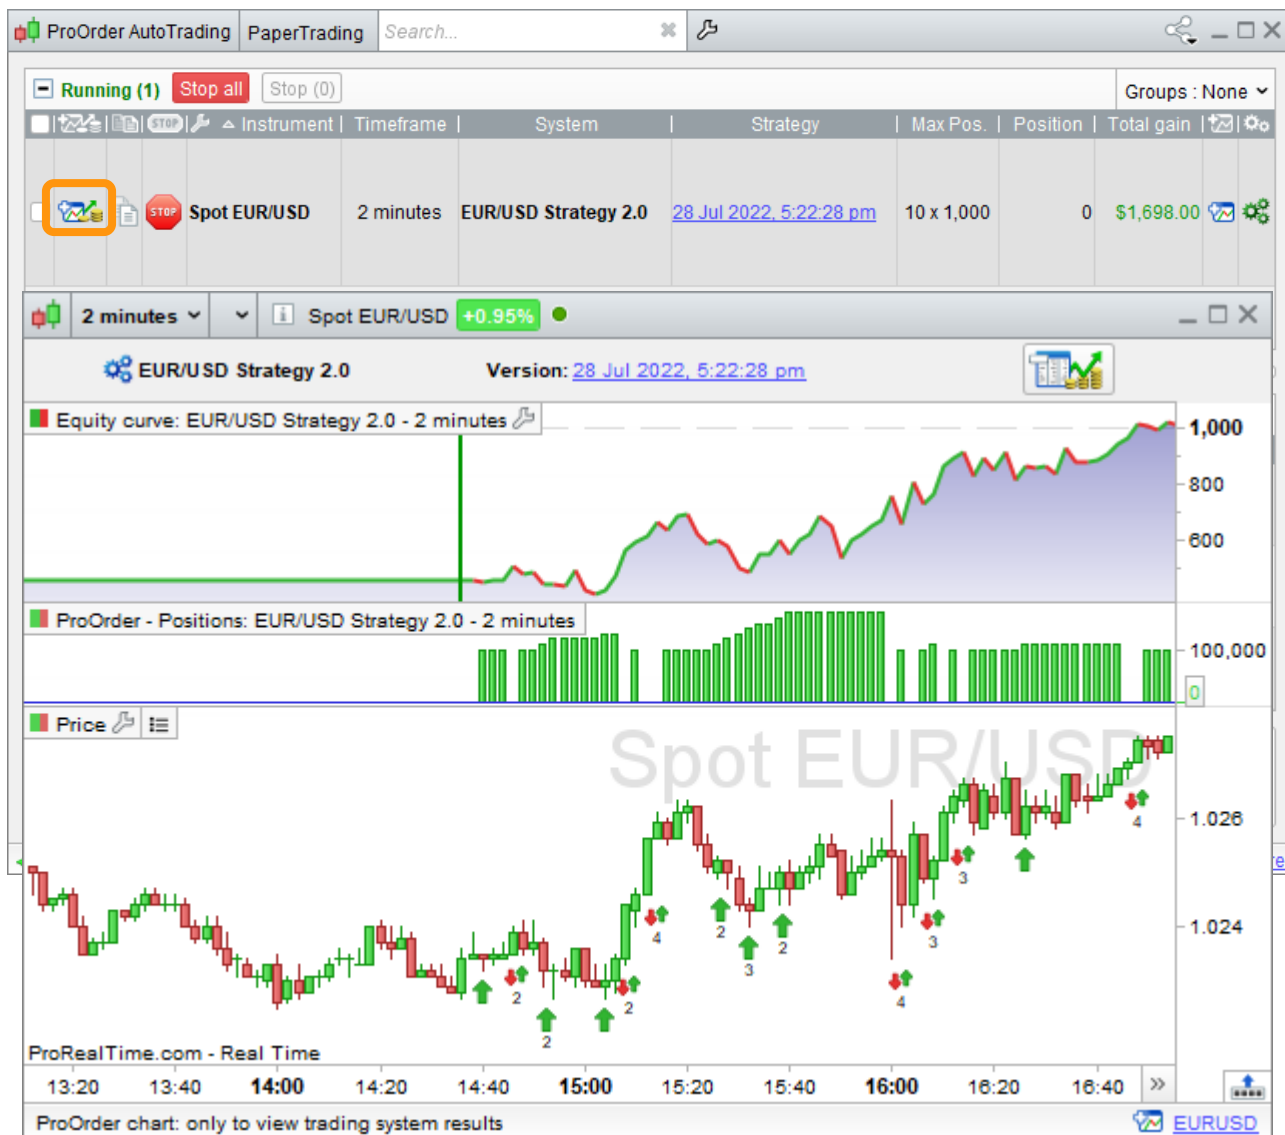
ProOrder AutoTrading | PaperTrading | Search...

Running (1) Stop all Stop (0) Groups : None

| | Instrument | Timeframe | System | Strategy | Max Pos. | Position | Total gain |
|---|---|---|---|---|---|---|---|
| STOP | Spot EUR/USD | 2 minutes | EUR/USD Strategy 2.0 | 28 Jul 2022, 5:22:28 pm | 10 x 1,000 | 0 | $1,698.00 |

2 minutes | Spot EUR/USD +0.95%

EUR/USD Strategy 2.0 Version: 28 Jul 2022, 5:22:28 pm

Equity curve: EUR/USD Strategy 2.0 - 2 minutes
1,000
800
600

ProOrder - Positions: EUR/USD Strategy 2.0 - 2 minutes
100,000
0

Price
Spot EUR/USD
1.026
1.024
2 2 2 4 2 3 2 4 3 3 4
ProRealTime.com - Real Time
13:20 13:40 14:00 14:20 14:40 15:00 15:20 15:40 16:00 16:20 16:40
ProOrder chart: only to view trading system results EURUSD